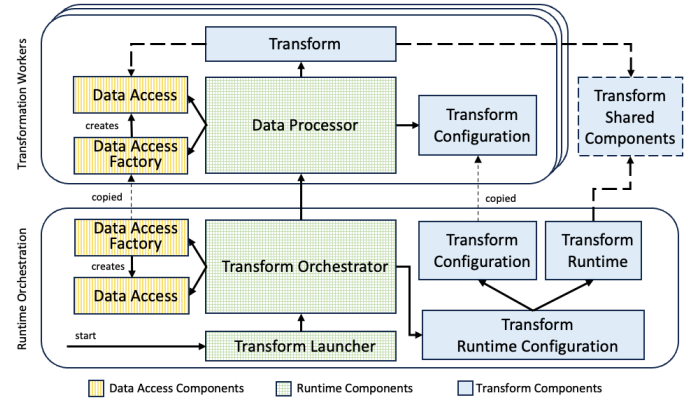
Transformation Workers

Transform

Data Access

creates

Data Access Factory

Data Processor

Transform Configuration

Transform Shared Components

copied

copied

Runtime Orchestration

Data Access Factory

creates

Data Access

Transform Orchestrator

Transform Configuration

Transform Runtime

start

Transform Launcher

Transform Runtime Configuration

Data Access Components

Runtime Components

Transform Components